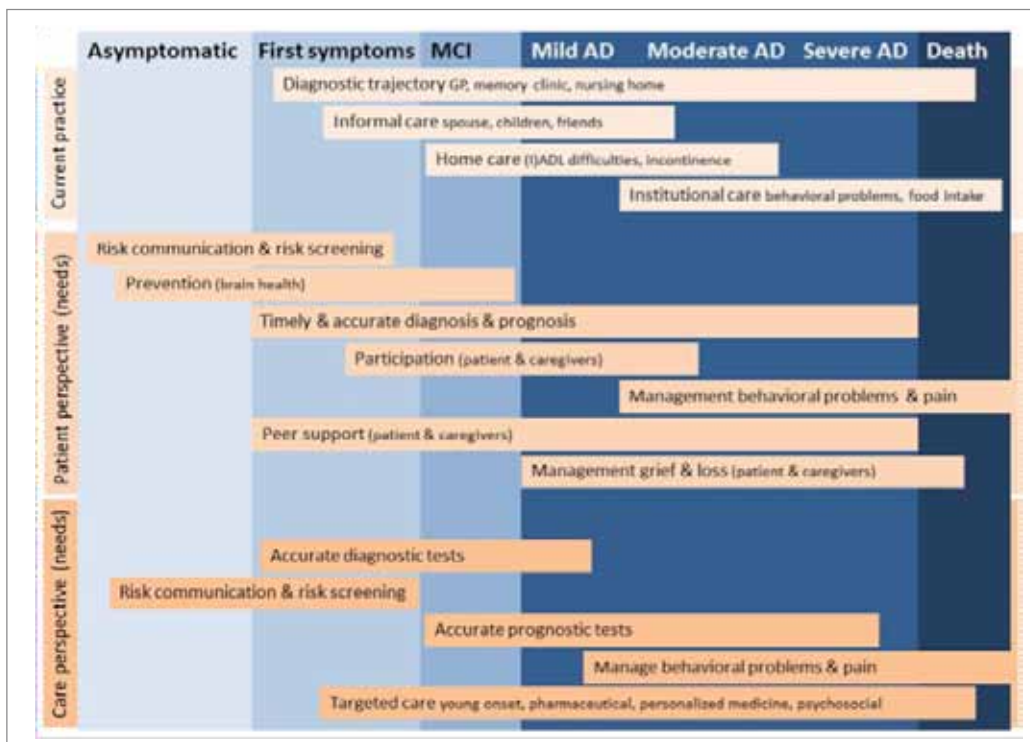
Asymptomatic First symptoms MCI Mild AD Moderate AD Severe AD Death

Current practice

Diagnostic trajectory GP, memory clinic, nursing home

Informal care spouse, children, friends

Home care (I)ADL difficulties, incontinence

Institutional care behavioral problems, food intake

Patient perspective (needs)

Risk communication & risk screening

Prevention (brain health)

Timely & accurate diagnosis & prognosis

Participation (patient & caregivers)

Management behavioral problems & pain

Peer support (patient & caregivers)

Management grief & loss (patient & caregivers)

Care perspective (needs)

Accurate diagnostic tests

Risk communication & risk screening

Accurate prognostic tests

Manage behavioral problems & pain

Targeted care young onset, pharmaceutical, personalized medicine, psychosocial